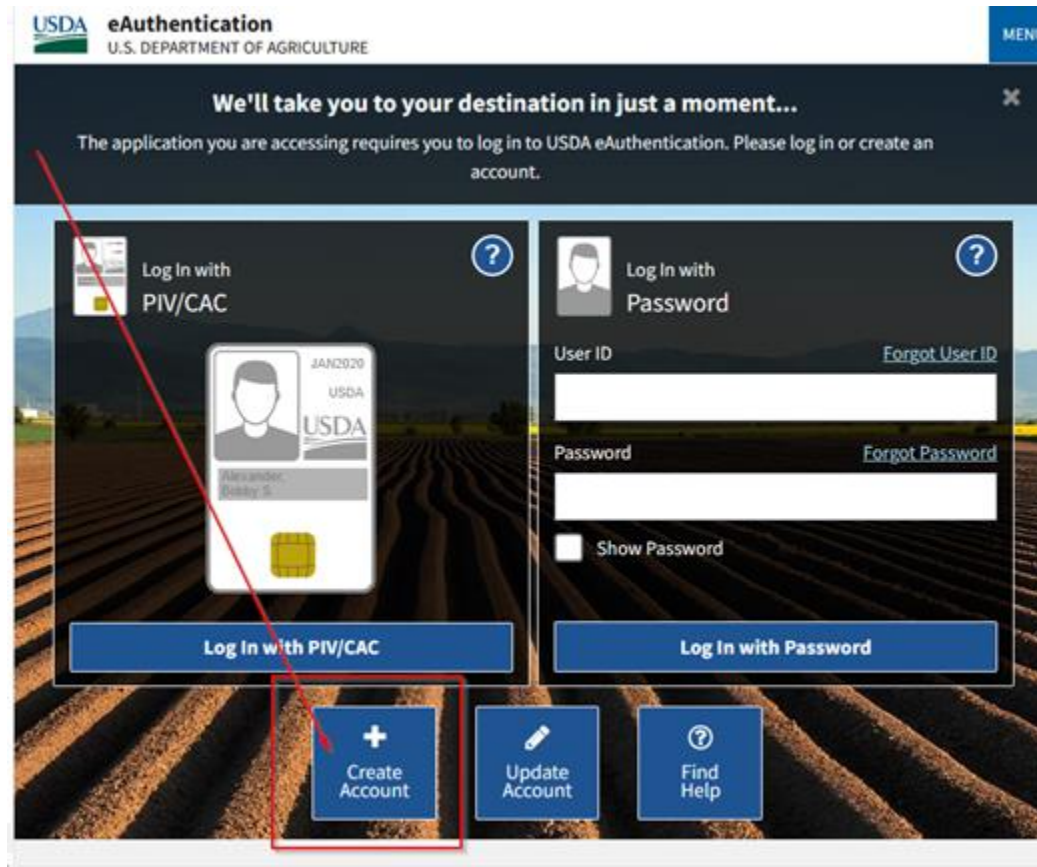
USDA eAuthentication
U.S. DEPARTMENT OF AGRICULTURE

MENU

We'll take you to your destination in just a moment...

The application you are accessing requires you to log in to USDA eAuthentication. Please log in or create an account.

Log In with
PIV/CAC

JAN2020
USDA
USDA
Alexander
Bobby S.

Log In with PIV/CAC

Log In with
Password

User ID
Forgot User ID

Password
Forgot Password

Show Password

Log In with Password

Create Account

Update Account

Find Help